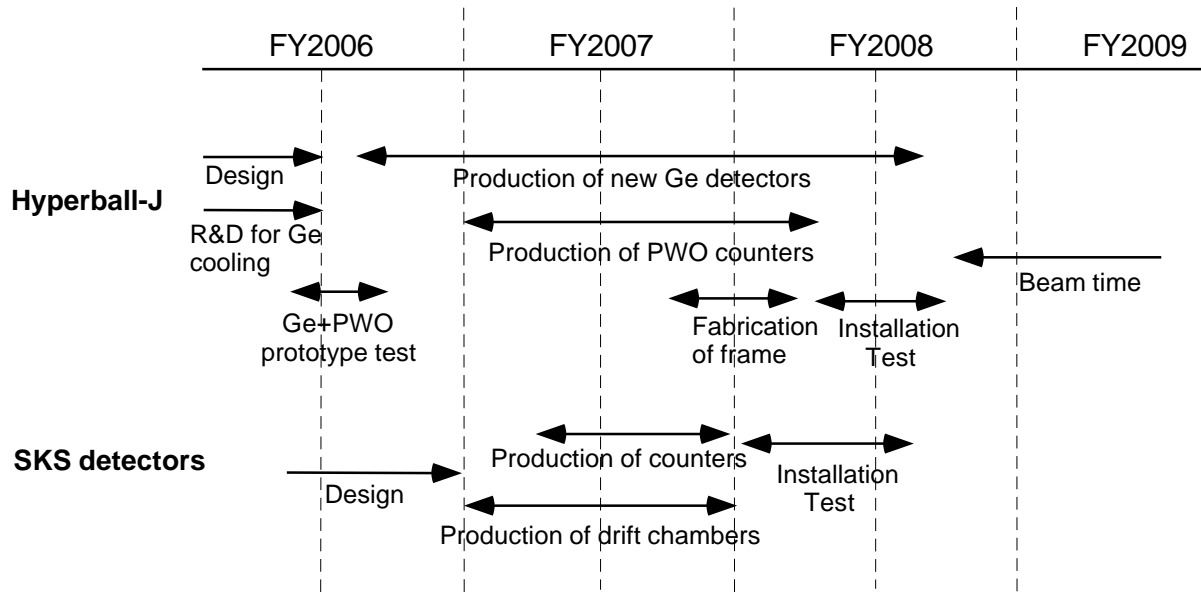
FY2006 FY2007 FY2008 FY2009

Hyperball-J

Design

Production of new Ge detectors

R&D for Ge cooling

Production of PWO counters

Beam time

Ge+PWO prototype test

Fabrication of frame

Installation Test

SKS detectors

Production of counters

Installation Test

Design

Production of drift chambers